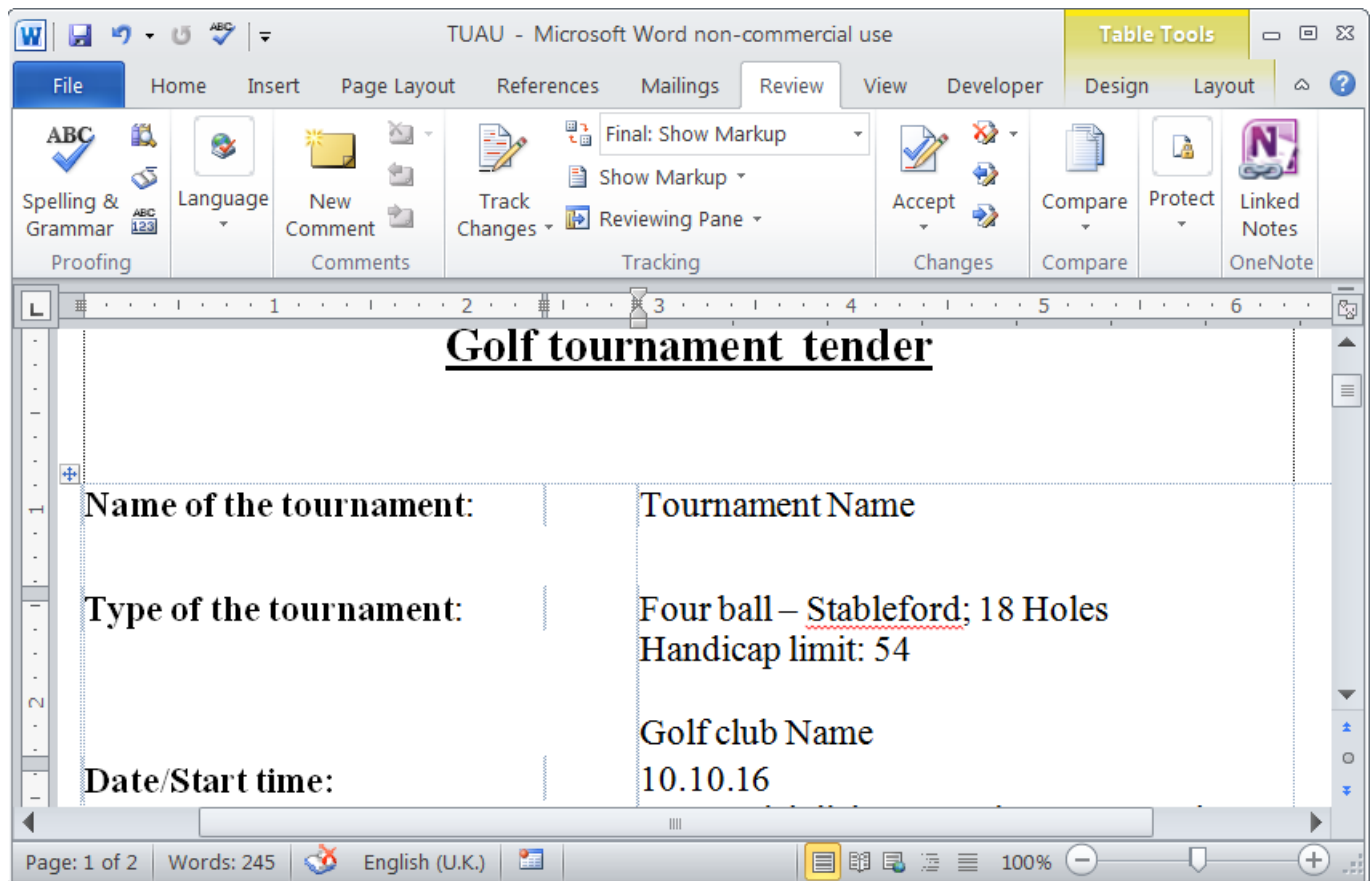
TUAU - Microsoft Word non-commercial use

Table Tools

File Home Insert Page Layout References Mailings Review View Developer Design Layout

Spelling & Grammar
Language
New Comment
Track Changes
Final: Show Markup
Show Markup
Reviewing Pane
Accept
Compare
Protect
Linked Notes

Proofing Comments Tracking Changes Compare OneNote

1 2 3 4 5 6

**Golf tournament tender**

| | |
|---|---|
| **Name of the tournament**: | Tournament Name |
| **Type of the tournament**: | Four ball – Stableford; 18 Holes Handicap limit: 54 |
| | Golf club Name |
| **Date/Start time:** | 10.10.16 |

Page: 1 of 2 Words: 245 English (U.K.) 100%